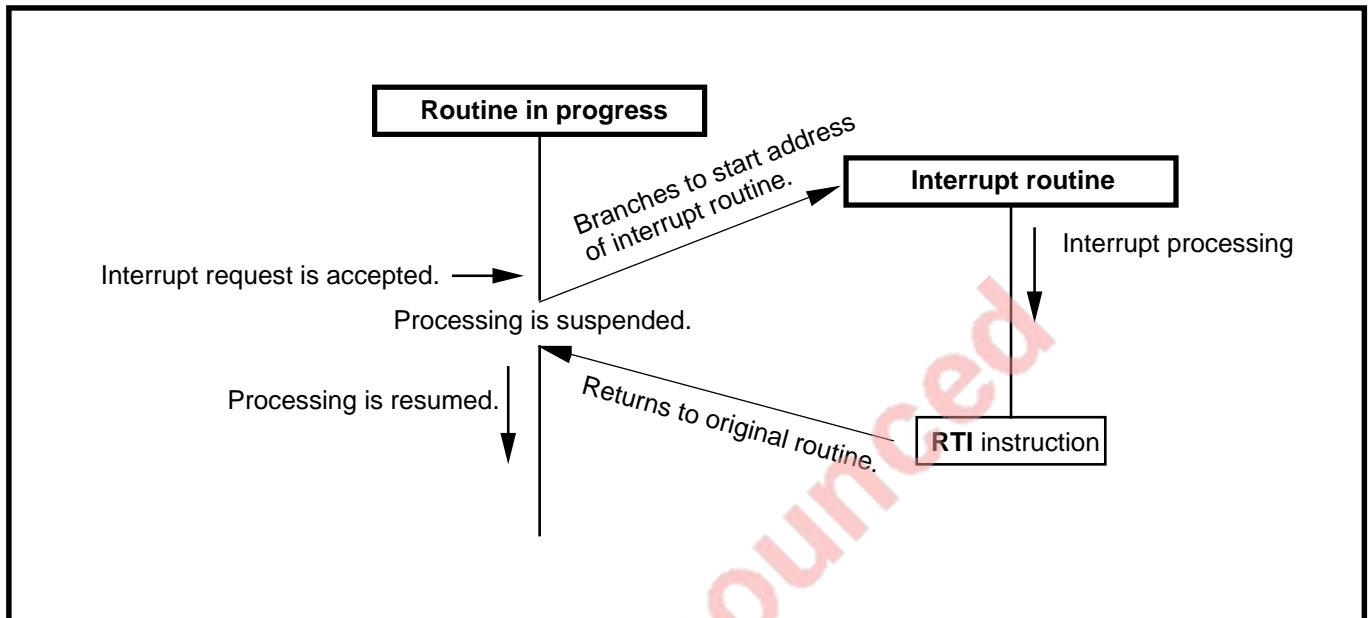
Routine in progress

Branches to start address of interrupt routine.

Interrupt routine

Interrupt processing

Interrupt request is accepted.

Processing is suspended.

Processing is resumed.

Returns to original routine.

RTI instruction

ounced